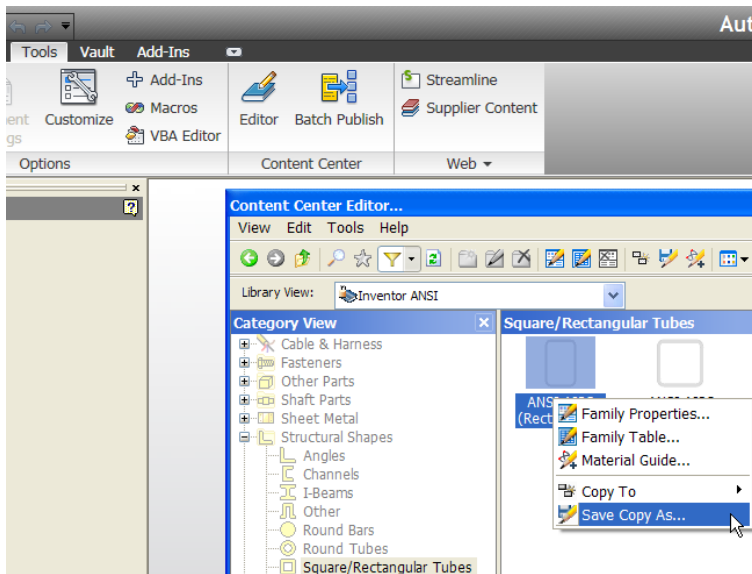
Aut

Tools Vault Add-Ins

ent gs Customize

Add-Ins
Macros
VBA Editor

Options

Editor Batch Publish

Content Center

Streamline
Supplier Content

Web ▾

Content Center Editor...

View Edit Tools Help

Library View: Inventor ANSI

Category View

Cable & Harness
Fasteners
Other Parts
Shaft Parts
Sheet Metal
Structural Shapes
Angles
Channels
I-Beams
Other
Round Bars
Round Tubes
Square/Rectangular Tubes

Square/Rectangular Tubes

ANS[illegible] (Rect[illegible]

Family Properties...
Family Table...
Material Guide...
Copy To
Save Copy As...